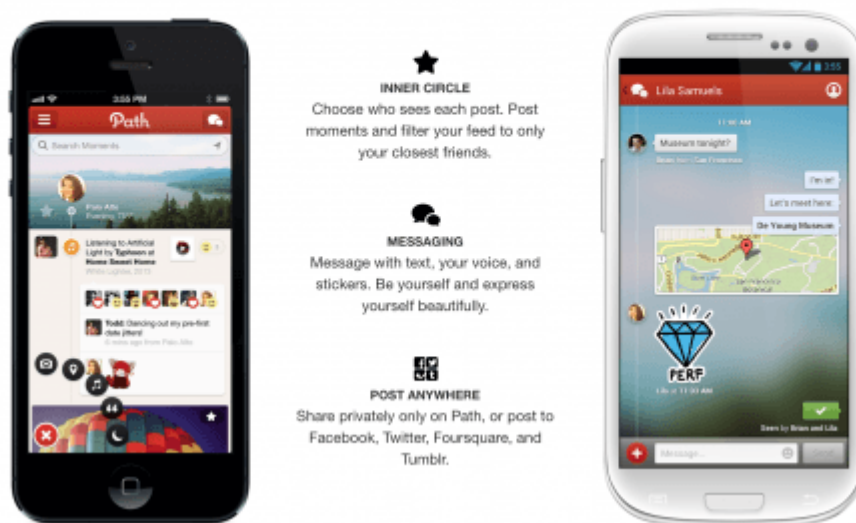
3:55 PM

Path

Search Moments

Listening to Artificial Light by Typhoon at Home Sweet Home

Todd: Dancing out my pre-first date jitters!

INNER CIRCLE
Choose who sees each post. Post moments and filter your feed to only your closest friends.

MESSAGING
Message with text, your voice, and stickers. Be yourself and express yourself beautifully.

POST ANYWHERE
Share privately only on Path, or post to Facebook, Twitter, Foursquare, and Tumblr.

Lila Samuels

Museum tonight?

I'm in!

Let's meet here.

De Young Museum

PERF

Message...

Send